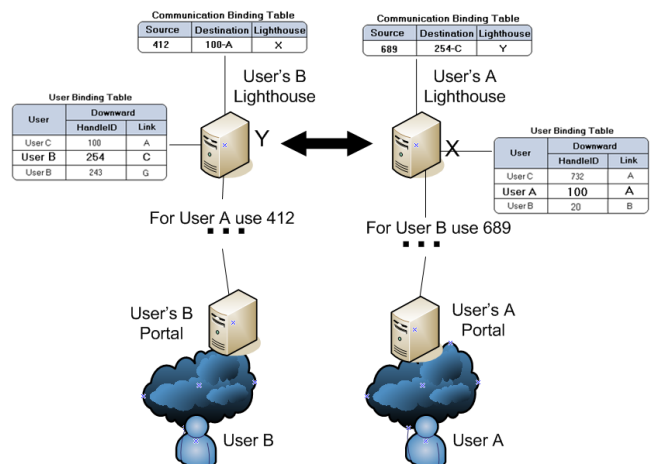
Communication Binding Table

| Source | Destination | Lighthouse |
|---|---|---|
| 412 | 100-A | X |

Communication Binding Table

| Source | Destination | Lighthouse |
|---|---|---|
| 689 | 254-C | Y |

User's B Lighthouse

User's A Lighthouse

User Binding Table

| User | Downward HandleID | Downward Link |
|---|---|---|
| User C | 100 | A |
| User B | 254 | C |
| User B | 243 | G |

Y

X

User Binding Table

| User | Downward HandleID | Downward Link |
|---|---|---|
| User C | 732 | A |
| User A | 100 | A |
| User B | 20 | B |

For User A use 412

For User B use 689

User's B Portal

User's A Portal

User B

User A